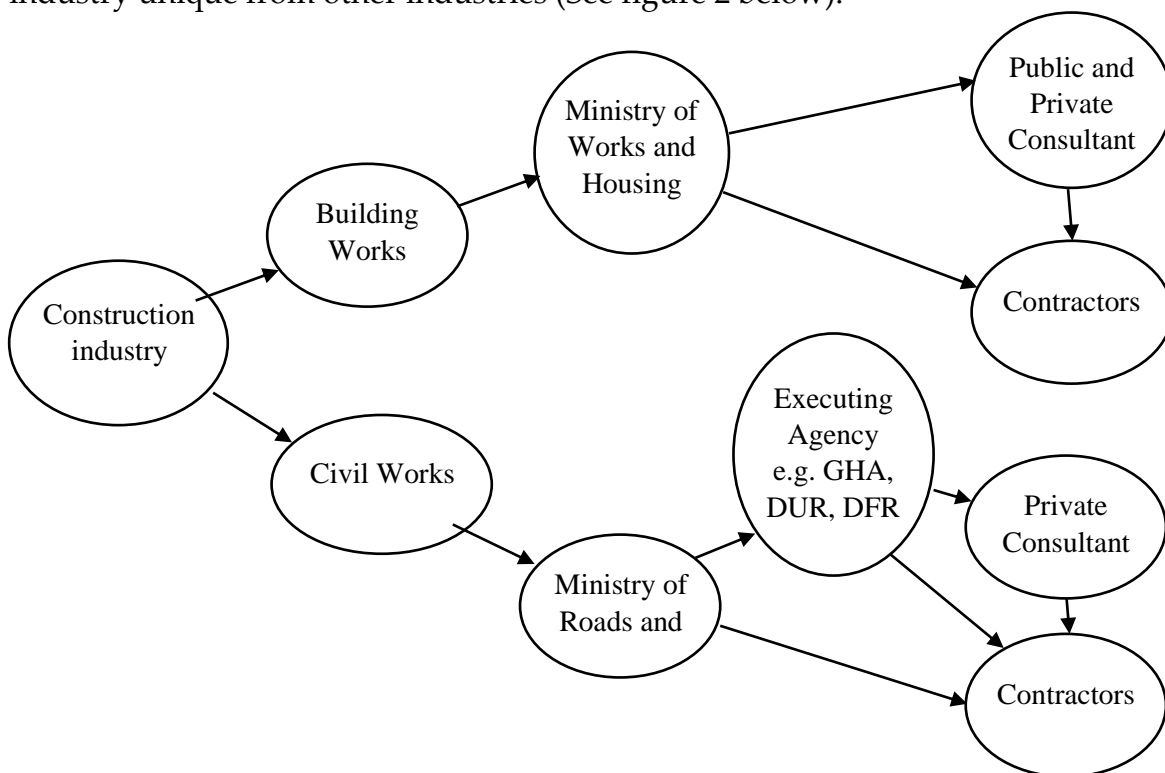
industry unique from other industries (See figure 2 below).

Construction industry

Building Works

Ministry of Works and Housing

Public and Private Consultant

Contractors

Civil Works

Ministry of Roads and

Executing Agency e.g. GHA, DUR, DFR

Private Consultant

Contractors